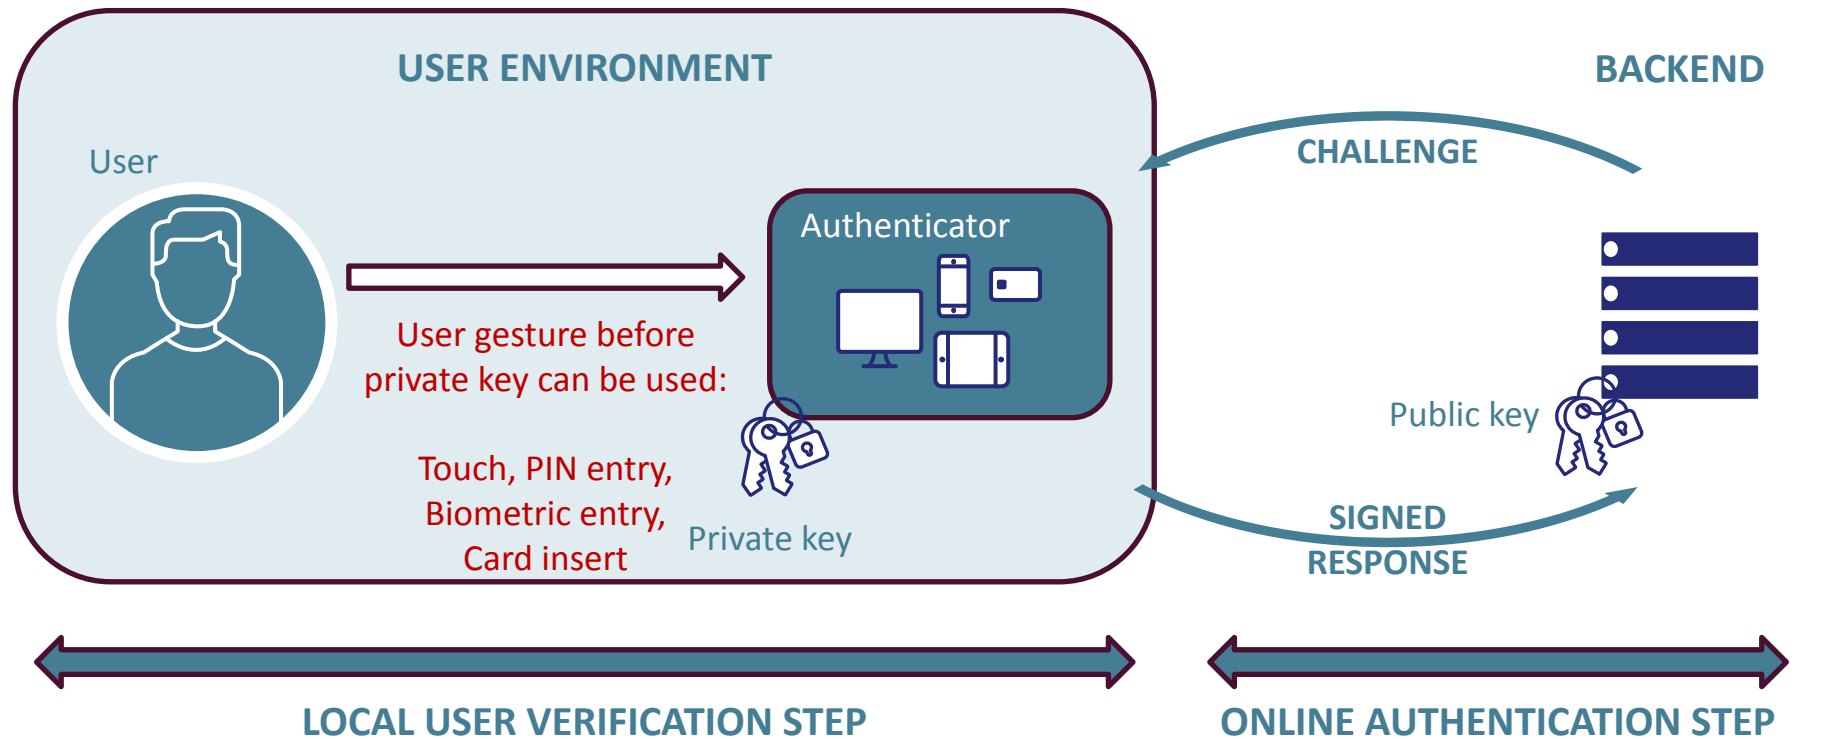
USER ENVIRONMENT

BACKEND

User

CHALLENGE

Authenticator

User gesture before private key can be used:

Touch, PIN entry, Biometric entry, Card insert

Private key

Public key

SIGNED RESPONSE

LOCAL USER VERIFICATION STEP

ONLINE AUTHENTICATION STEP